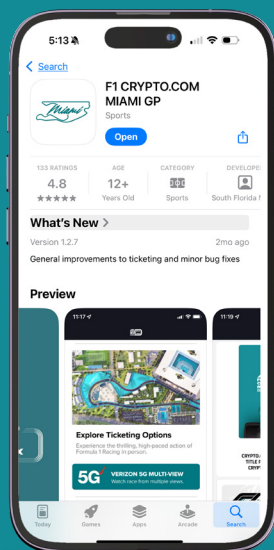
5:13

Search

Miami

F1 CRYPTO.COM MIAMI GP

Sports

Open

133 RATINGS
4.8
★★★★★

AGE
12+
Years Old

CATEGORY
Sports

DEVELOPER
South Florida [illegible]

What's New >

Version 1.2.7

2mo ago

General improvements to ticketing and minor bug fixes

Preview

11:17

Explore Ticketing Options

Experience the thrilling, high-paced action of Formula 1 Racing in person.

5G VERIZON 5G MULTI-VIEW
Watch race from multiple views.

11:19

CRYPTO.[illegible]
TITLE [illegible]

Today
Games
Apps
Arcade
Search